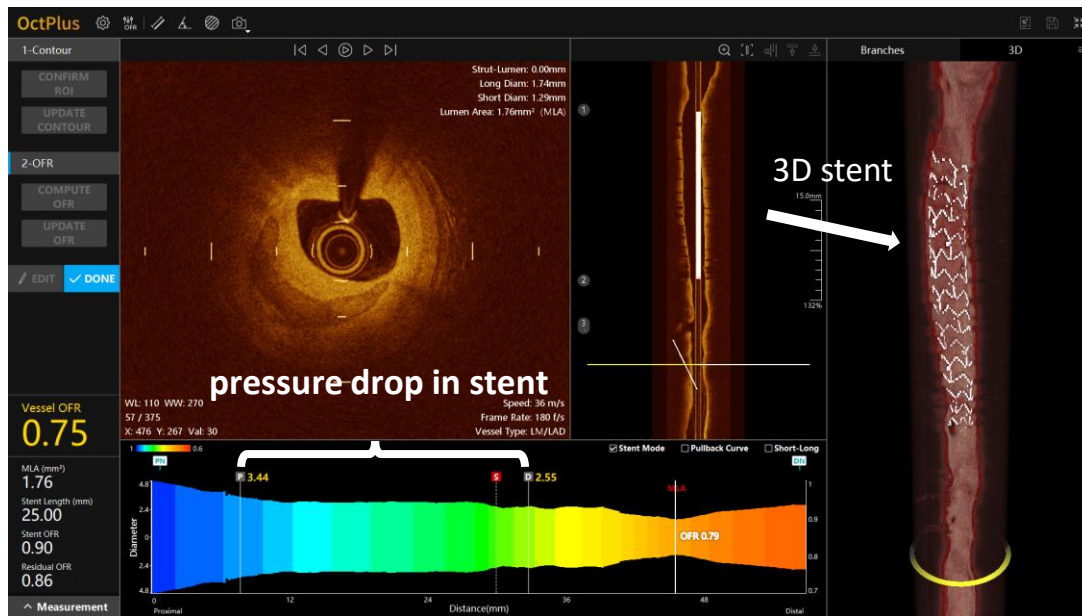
OctPlus

1-Contour
CONFIRM ROI
UPDATE CONTOUR
2-OFR
COMPUTE OFR
UPDATE OFR
EDIT
DONE

Strut-Lumen: 0.00mm
Long Diam: 1.74mm
Short Diam: 1.29mm
Lumen Area: 1.76mm² (MLA)

WL: 110 WW: 270
57 / 375
X: 476 Y: 267 Val: 30

Speed: 36 m/s
Frame Rate: 180 f/s
Vessel Type: LM/LAD

pressure drop in stent

1
2
3
15.0mm
132%

Branches
3D

3D stent

Vessel OFR
0.75
MLA (mm²)
1.76
Stent Length (mm)
25.00
Stent OFR
0.90
Residual OFR
0.86
Measurement

1 0.6
PN
DN
Stent Mode
Pullback Curve
Short-Long
P 3.44
S
D 2.55
MLA
OFR 0.79
4.8
2.4
0
2.4
4.8
Diameter
1
0.9
0.8
0.7
0
12
24
36
48
Proximal
Distance(mm)
Distal